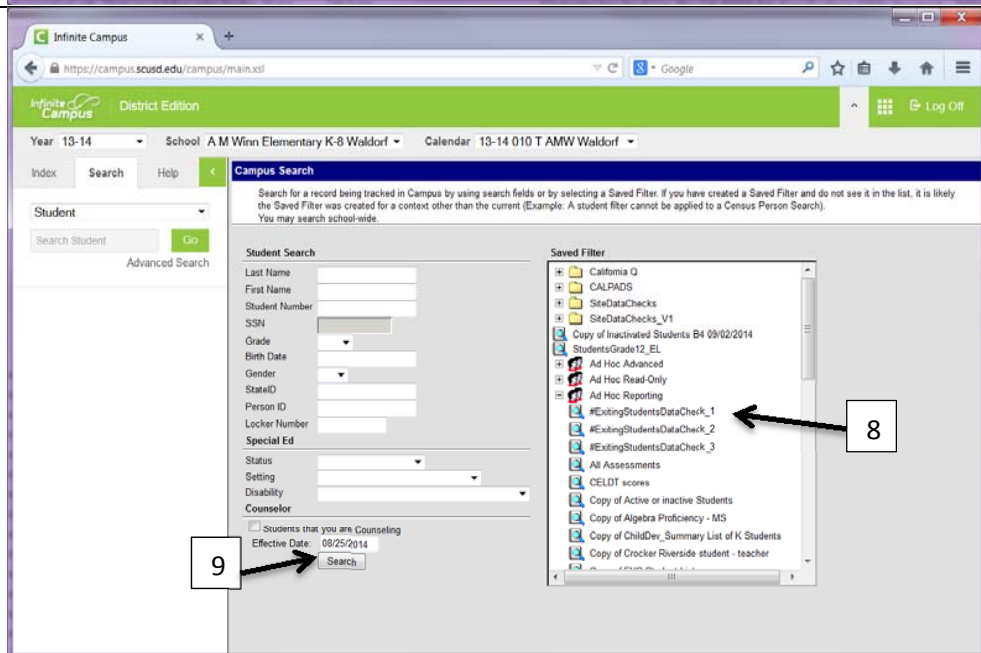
Infinite Campus ×

https://campus.scusd.edu/campus/main.xsl

Google

Infinite Campus District Edition

Log Off

Year 13-14 School A M Winn Elementary K-8 Waldorf Calendar 13-14 010 T AMW Waldorf

Index Search Help

Student

Search Student Go

Advanced Search

Campus Search

Search for a record being tracked in Campus by using search fields or by selecting a Saved Filter. If you have created a Saved Filter and do not see it in the list, it is likely the Saved Filter was created for a context other than the current (Example: A student filter cannot be applied to a Census Person Search).
You may search school-wide.

Student Search

Last Name
First Name
Student Number
SSN
Grade
Birth Date
Gender
StateID
Person ID
Locker Number

Special Ed

Status
Setting
Disability

Counselor

Students that you are Counseling
Effective Date: 08/25/2014
Search

Saved Filter

California Q
CALPADS
SiteDataChecks
SiteDataChecks_V1
Copy of Inactivated Students B4 09/02/2014
StudentsGrade12_EL
Ad Hoc Advanced
Ad Hoc Read-Only
Ad Hoc Reporting
#ExitingStudentsDataCheck_1
#ExitingStudentsDataCheck_2
#ExitingStudentsDataCheck_3
All Assessments
CELDT scores
Copy of Active or inactive Students
Copy of Algebra Proficiency - MS
Copy of ChildDev_Summary List of K Students
Copy of Crocker Riverside student - teacher

8

9